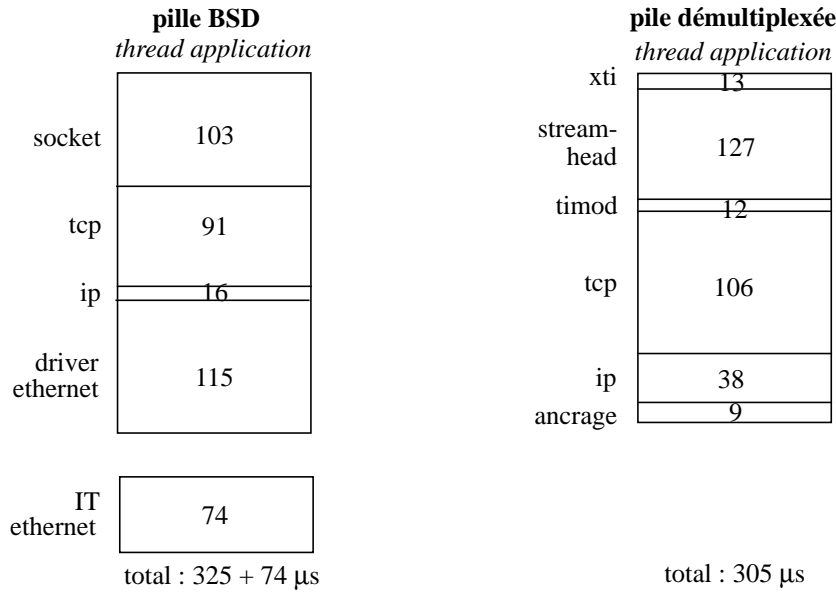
pille BSD
*thread application*

socket 103

tcp 91

ip 16

driver ethernet 115

IT ethernet 74

total : 325 + 74 µs

pile démultiplexée
*thread application*

xti 13

stream-head 127

timod 12

tcp 106

ip 38

ancrage 9

total : 305 µs